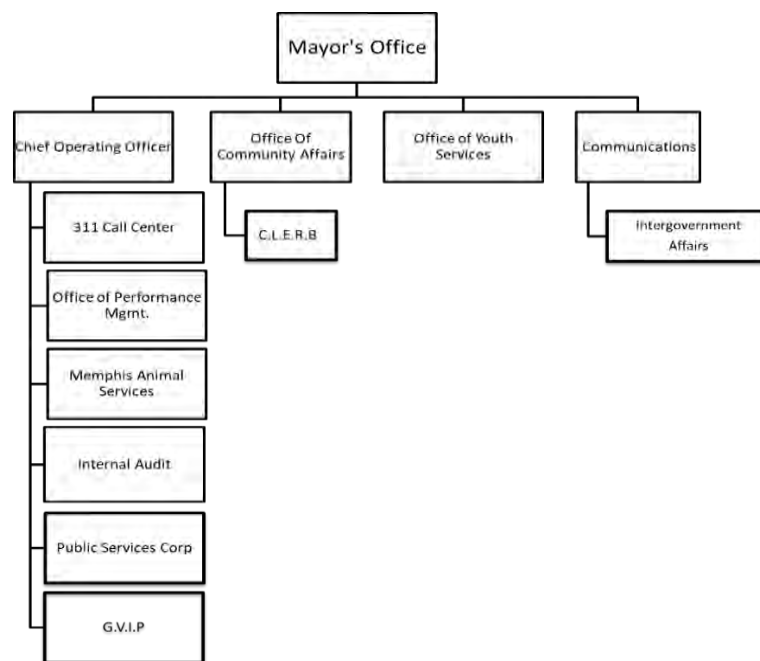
Mayor's Office

Chief Operating Officer

311 Call Center

Office of Performance Mgmt.

Memphis Animal Services

Internal Audit

Public Services Corp

G.V.I.P

Office Of Community Affairs

C.L.E.R.B

Office of Youth Services

Communications

Intergovernment Affairs